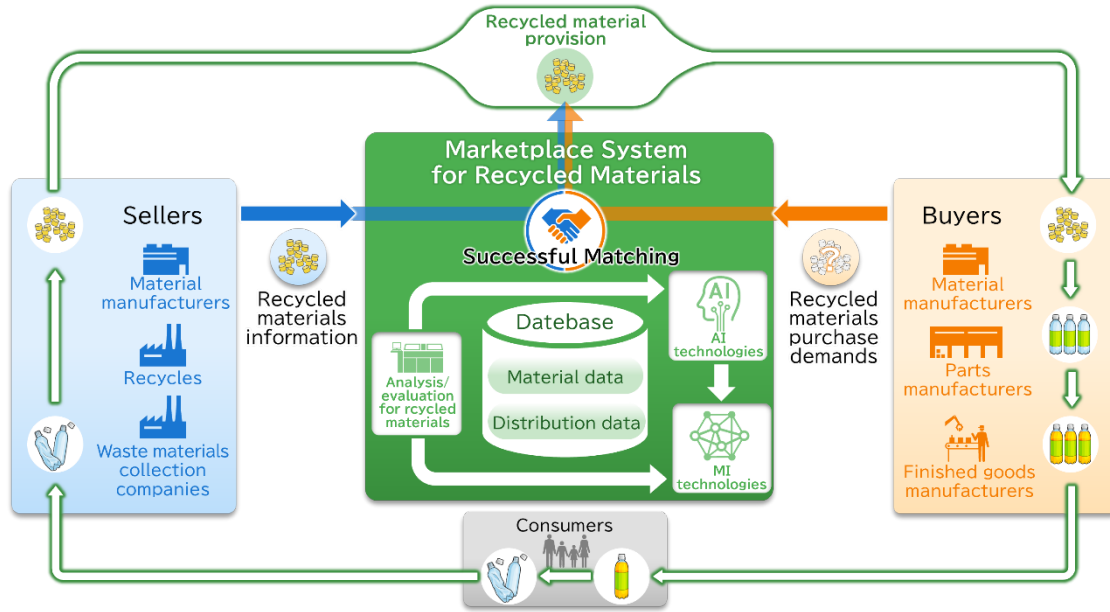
Recycled material provision

Marketplace System for Recycled Materials

Successful Matching

Sellers

Material manufacturers

Recycles

Waste materials collection companies

Recycled materials information

Datebase

Material data

Distribution data

Analysis/ evaluation for rcycled materials

AI

AI technologies

MI technologies

Recycled materials purchase demands

Buyers

Material manufacturers

Parts manufacturers

Finished goods manufacturers

Consumers